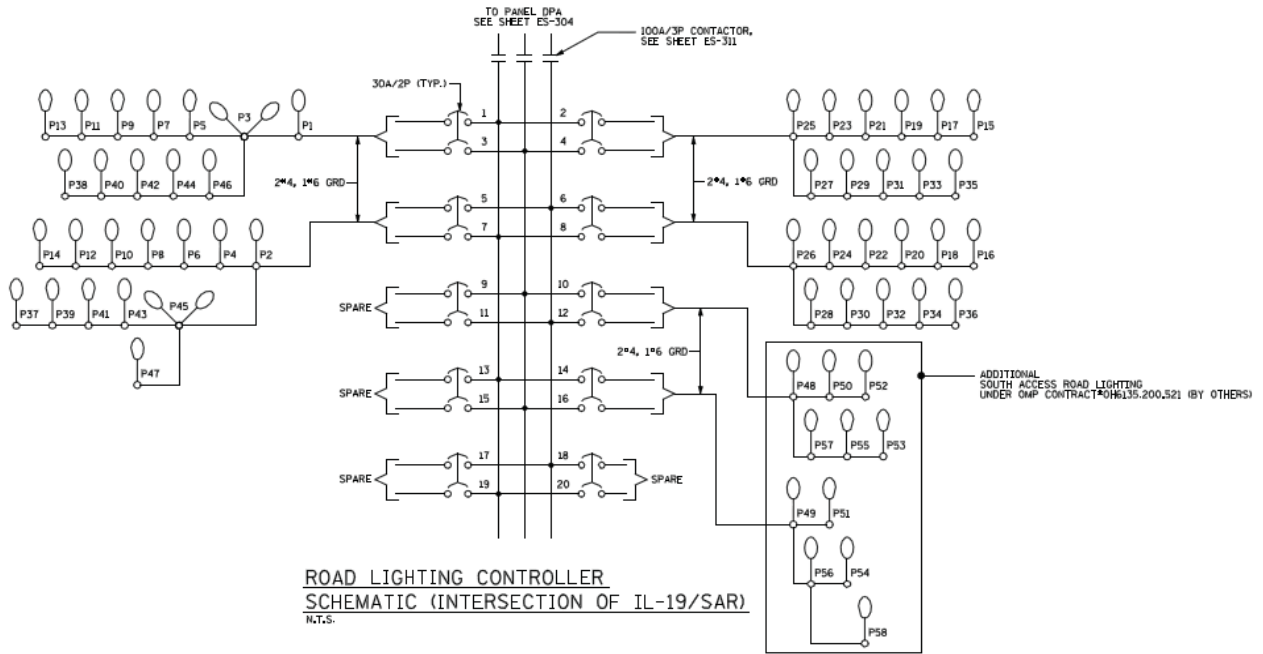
TO PANEL DPA
SEE SHEET ES-304

100A/3P CONTACTOR,
SEE SHEET ES-311

30A/2P (TYP.)

P13 P11 P9 P7 P5 P3 P1

P38 P40 P42 P44 P46

2#4, 1#6 GRD

P14 P12 P10 P8 P6 P4 P2

P37 P39 P41 P43 P45

P47

1 2
3 4
5 6
7 8
SPARE 9 10
11 12
SPARE 13 14
15 16
SPARE 17 18 SPARE
19 20

P25 P23 P21 P19 P17 P15

P27 P29 P31 P33 P35

2#4, 1#6 GRD

P26 P24 P22 P20 P18 P16

P28 P30 P32 P34 P36

2#4, 1#6 GRD

P48 P50 P52

P57 P55 P53

P49 P51

P56 P54

P58

ADDITIONAL
SOUTH ACCESS ROAD LIGHTING
UNDER OMP CONTRACT#0H6135.200.521 (BY OTHERS)

ROAD LIGHTING CONTROLLER
SCHEMATIC (INTERSECTION OF IL-19/SAR)
N.T.S.